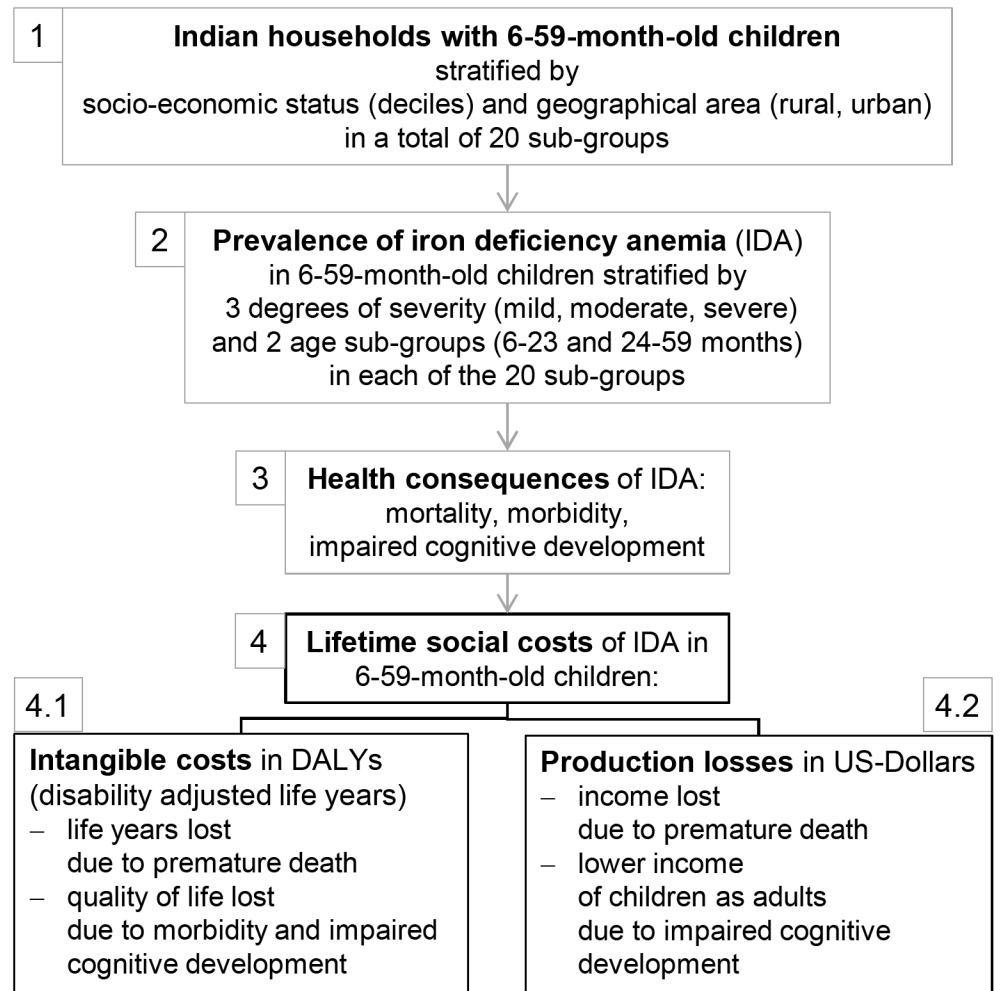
1

**Indian households with 6-59-month-old children**
stratified by
socio-economic status (deciles) and geographical area (rural, urban)
in a total of 20 sub-groups

2

**Prevalence of iron deficiency anemia** (IDA)
in 6-59-month-old children stratified by
3 degrees of severity (mild, moderate, severe)
and 2 age sub-groups (6-23 and 24-59 months)
in each of the 20 sub-groups

3

**Health consequences** of IDA:
mortality, morbidity,
impaired cognitive development

4

**Lifetime social costs** of IDA in
6-59-month-old children:

4.1

**Intangible costs** in DALYs
(disability adjusted life years)
– life years lost due to premature death
– quality of life lost due to morbidity and impaired cognitive development

4.2

**Production losses** in US-Dollars
– income lost due to premature death
– lower income of children as adults due to impaired cognitive development